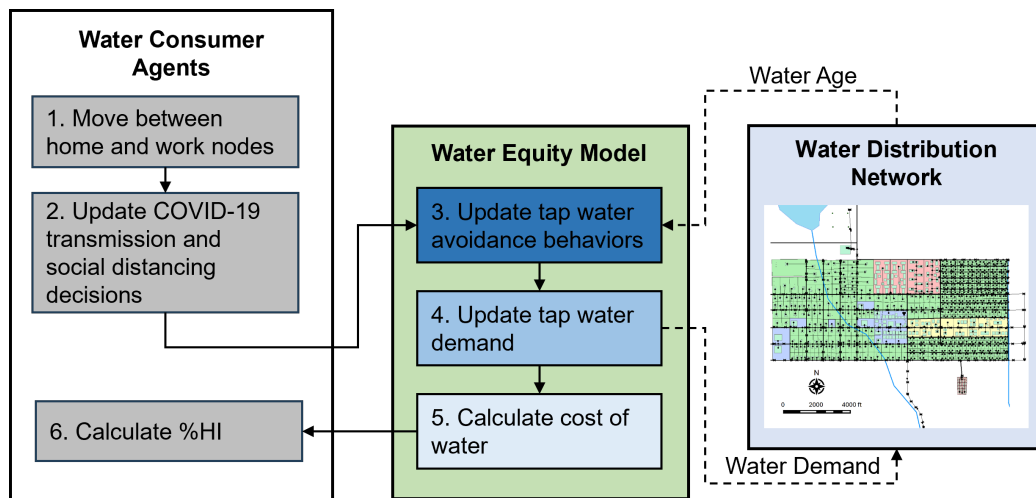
Water Consumer Agents

1. Move between home and work nodes

2. Update COVID-19 transmission and social distancing decisions

6. Calculate %HI

Water Equity Model

3. Update tap water avoidance behaviors

4. Update tap water demand

5. Calculate cost of water

Water Age

Water Distribution Network

N

0 2000 4000 ft

Water Demand